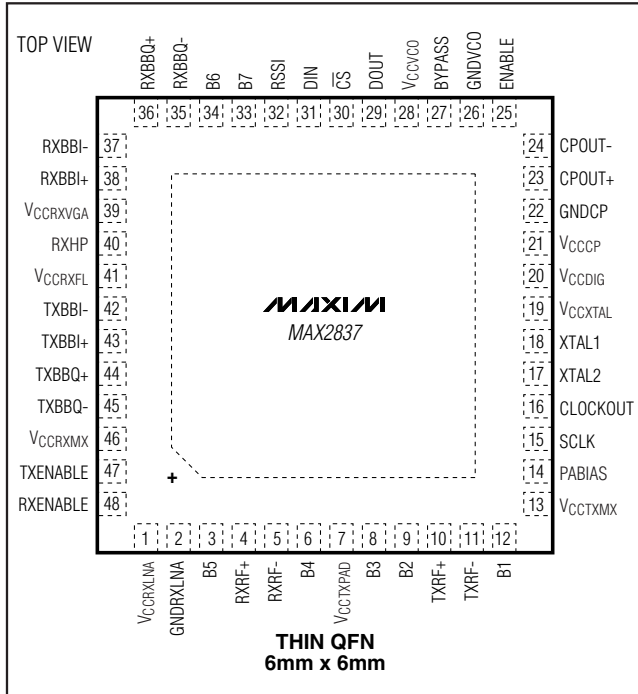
TOP VIEW

RXBBQ+ 36
RXBBQ- 35
B6 34
B7 33
RSSI 32
DIN 31
$\overline{CS}$ 30
DOUT 29
$V_{CCVCO}$ 28
BYPASS 27
GNDVCO 26
ENABLE 25

RXBBI- 37
RXBBI+ 38
$V_{CCRXVGA}$ 39
RXHP 40
$V_{CCRXFL}$ 41
TXBBI- 42
TXBBI+ 43
TXBBQ+ 44
TXBBQ- 45
$V_{CCRXMX}$ 46
TXENABLE 47
RXENABLE 48

24 CPOUT-
23 CPOUT+
22 GNDCP
21 $V_{CCCP}$
20 $V_{CCDIG}$
19 $V_{CCXTAL}$
18 XTAL1
17 XTAL2
16 CLOCKOUT
15 SCLK
14 PABIAS
13 $V_{CCTXMX}$

MAXIM
MAX2837

+

1 $V_{CCRXLNA}$
2 GNDRXLNA
3 B5
4 RXRF+
5 RXRF-
6 B4
7 $V_{CCTXPAD}$
8 B3
9 B2
10 TXRF+
11 TXRF-
12 B1

THIN QFN
6mm x 6mm